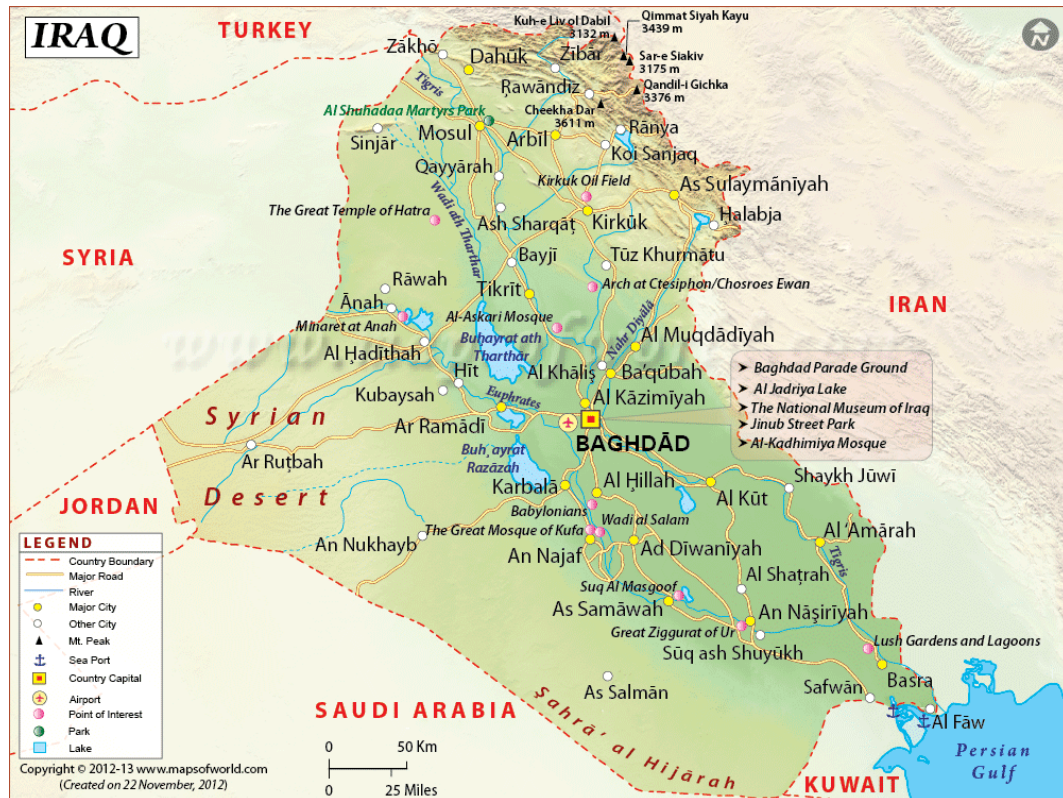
IRAQ

TURKEY

Kuh-e Liv ol Dabil 3132 m
Qimmat Siyah Kayu 3439 m
Sar-e Siakiv 3175 m
Qandil-i Gichka 3376 m
Cheekha Dar 3611 m

Zākhō
Dahūk
Zībār
Rawāndiz
Tigris
Al Shuhadaa Martyrs Park
Sinjār
Mosul
Arbīl
Rānya
Koi Sanjaq
Qayyārah
Kirkuk Oil Field
As Sulaymānīyah
The Great Temple of Hatra
Wadi ath Tharthar
Ash Sharqāt
Kirkūk
Halabja
SYRIA
Bayjī
Tūz Khurmātu
Rāwah
Arch at Ctesiphon/Chosroes Ewan
IRAN
Ānah
Tikrīt
Minaret at Anah
Al-Askari Mosque
Al Muqdādīyah
Buhayrat ath Tharthār
Nahr Diyālā
Al Hadīthah
Hīt
Al Khāliş
Ba'qūbah
Kubaysah
Euphrates
Al Kāzimīyah
Syrian
Ar Ramādī
BAGHDĀD
Baghdad Parade Ground
Al Jadriya Lake
The National Museum of Iraq
Jinub Street Park
Al-Kadhimiya Mosque
Ar Rutbah
Buh ayrat Razāzah
Karbalā
Al Hillah
Shaykh Jūwī
JORDAN
Desert
Al Kūt
Babylonians
Wadi al Salam
Al 'Amārah
An Nukhayb
The Great Mosque of Kufa
An Najaf
Ad Dīwanīyah
Al Shaţrah
Tigris
Suq Al Masgoof
As Samāwah
An Nāşirīyah
Great Ziggurat of Ur
Lush Gardens and Lagoons
Sūq ash Shuyūkh
As Salmān
Safwān
Basra
SAUDI ARABIA
Al Fāw
Sahrā' al Hijārah
Persian Gulf
KUWAIT

LEGEND
Country Boundary
Major Road
River
Major City
Other City
Mt. Peak
Sea Port
Country Capital
Airport
Point of Interest
Park
Lake

0 50 Km
0 25 Miles

Copyright © 2012-13 www.mapsofworld.com
(Created on 22 November, 2012)